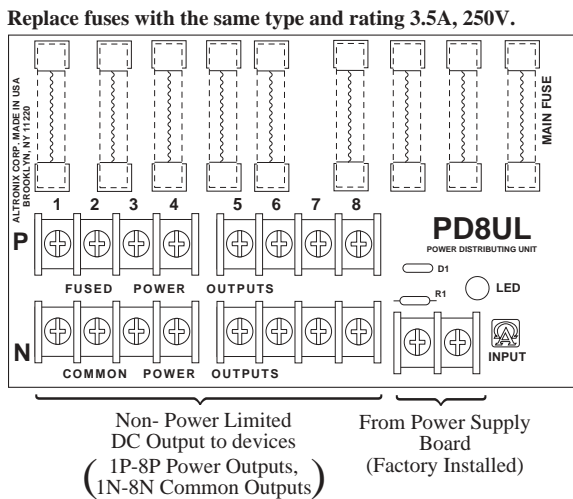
Replace fuses with the same type and rating 3.5A, 250V.

ALTRONIX CORP. MADE IN USA
BROOKLYN, NY 11220

MAIN FUSE

1 2 3 4 5 6 7 8

P

PD8UL
POWER DISTRIBUTING UNIT

FUSED POWER OUTPUTS

D1

R1

LED

N

COMMON POWER OUTPUTS

INPUT

Non- Power Limited DC Output to devices (1P-8P Power Outputs, 1N-8N Common Outputs)

From Power Supply Board (Factory Installed)